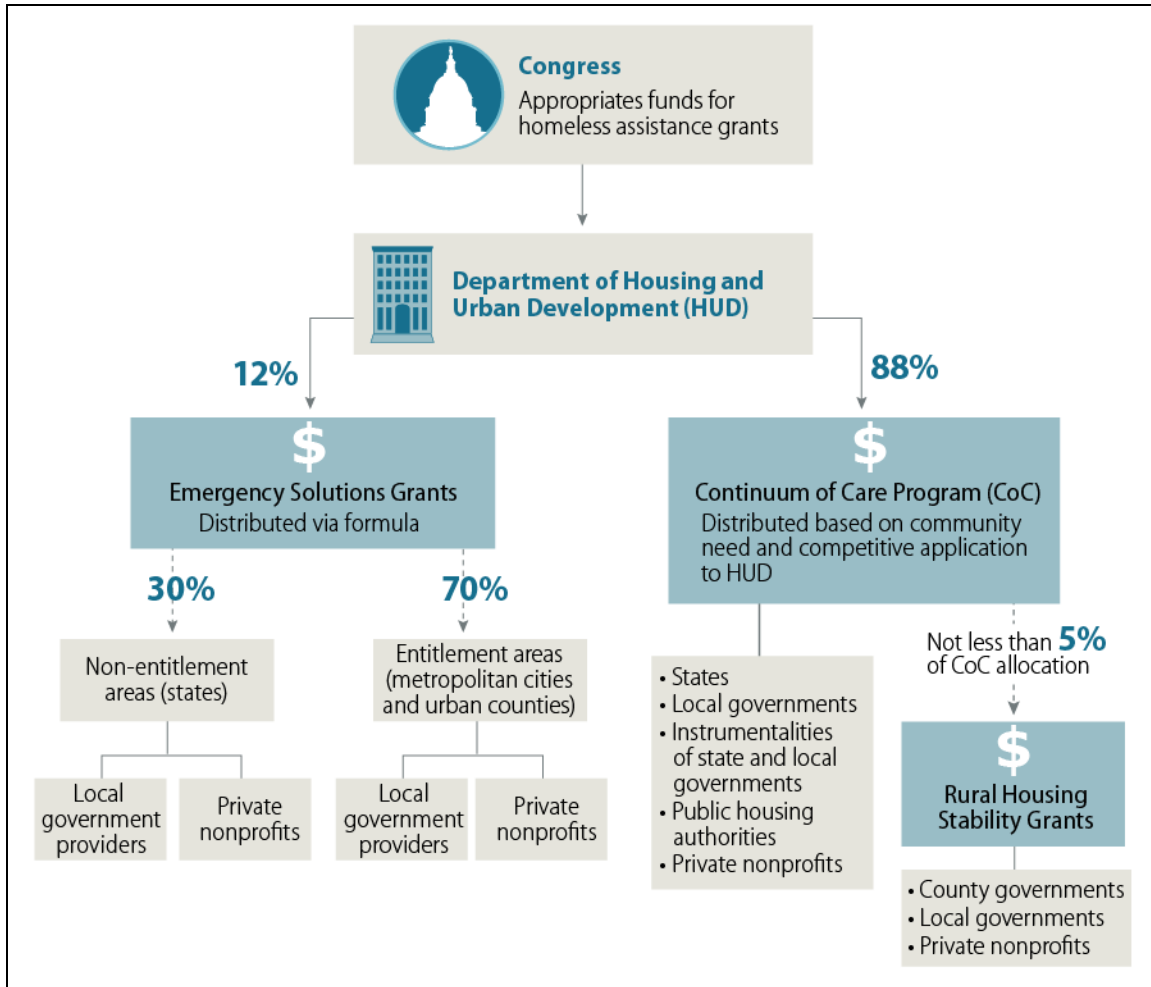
Congress
Appropriates funds for homeless assistance grants

Department of Housing and Urban Development (HUD)

12%

$
Emergency Solutions Grants
Distributed via formula

30%

Non-entitlement areas (states)

Local government providers

Private nonprofits

70%

Entitlement areas (metropolitan cities and urban counties)

Local government providers

Private nonprofits

88%

$
Continuum of Care Program (CoC)
Distributed based on community need and competitive application to HUD

• States
• Local governments
• Instrumentalities of state and local governments
• Public housing authorities
• Private nonprofits

Not less than 5% of CoC allocation

$
Rural Housing Stability Grants

• County governments
• Local governments
• Private nonprofits